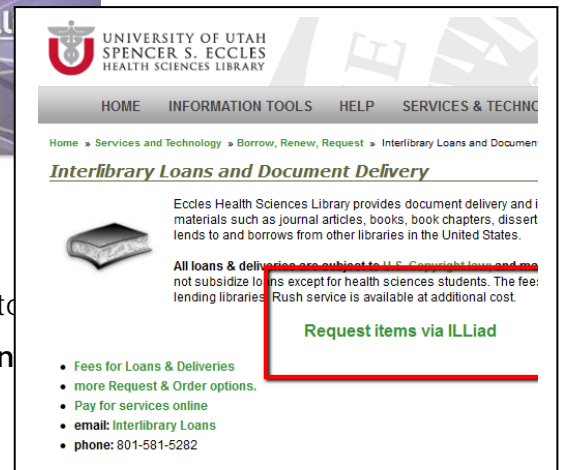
UNIVERSITY OF UTAH
SPENCER S. ECCLES
HEALTH SCIENCES LIBRARY

HOME INFORMATION TOOLS HELP SERVICES & TECHNO

Home » Services and Technology » Borrow, Renew, Request » Interlibrary Loans and Documen

Interlibrary Loans and Document Delivery

Eccles Health Sciences Library provides document delivery and i materials such as journal articles, books, book chapters, dissert lends to and borrows from other libraries in the United States.

All loans & deliveries are subject to U.S. Copyright laws and me not subsidize loans except for health sciences students. The fees lending libraries. Rush service is available at additional cost.

Request items via ILLiad

• Fees for Loans & Deliveries
• more Request & Order options.
• Pay for services online
• email: Interlibrary Loans
• phone: 801-581-5282